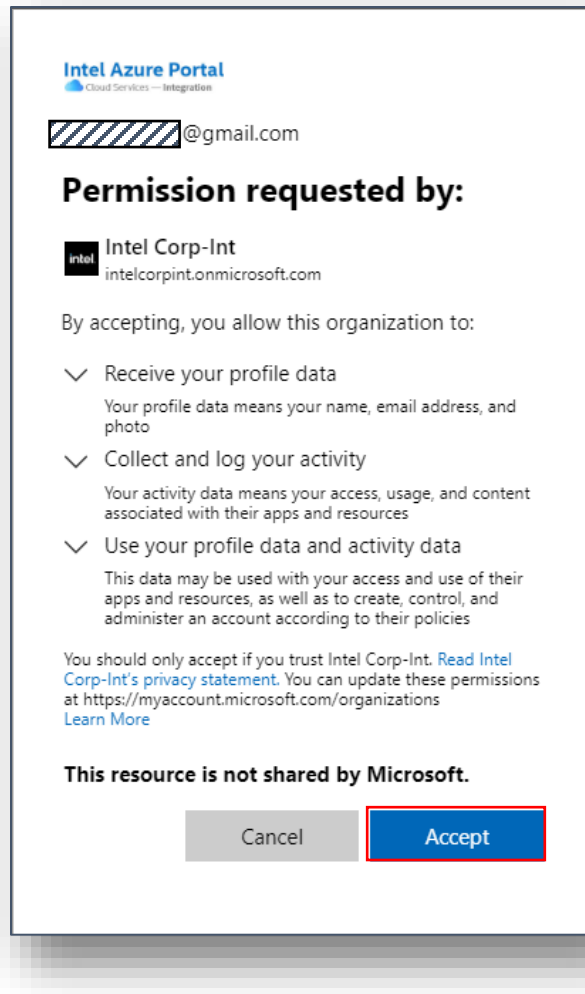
Intel Azure Portal
Cloud Services — Integration

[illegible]@gmail.com

Permission requested by:

intel Intel Corp-Int
intelcorpint.onmicrosoft.com

By accepting, you allow this organization to:

Receive your profile data
Your profile data means your name, email address, and photo

Collect and log your activity
Your activity data means your access, usage, and content associated with their apps and resources

Use your profile data and activity data
This data may be used with your access and use of their apps and resources, as well as to create, control, and administer an account according to their policies

You should only accept if you trust Intel Corp-Int. Read Intel Corp-Int's privacy statement. You can update these permissions at https://myaccount.microsoft.com/organizations
Learn More

This resource is not shared by Microsoft.

Cancel Accept